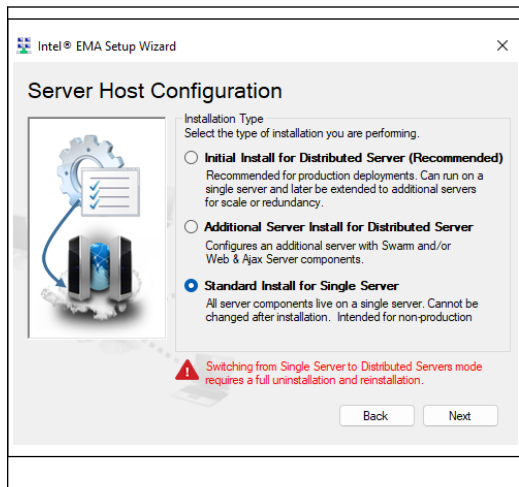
Intel® EMA Setup Wizard

×

Server Host Configuration

Installation Type
Select the type of installation you are performing.

Initial Install for Distributed Server (Recommended)
Recommended for production deployments. Can run on a single server and later be extended to additional servers for scale or redundancy.

Additional Server Install for Distributed Server
Configures an additional server with Swarm and/or Web & Ajax Server components.

Standard Install for Single Server
All server components live on a single server. Cannot be changed after installation. Intended for non-production

Switching from Single Server to Distributed Servers mode requires a full uninstallation and reinstallation.

Back

Next